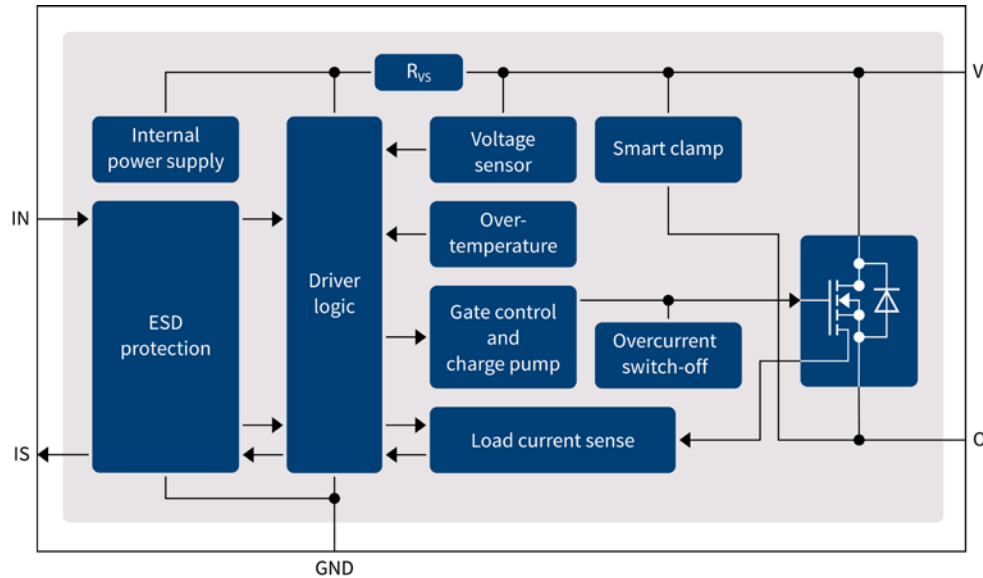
$R_{VS}$

V

Internal power supply

Voltage sensor

Smart clamp

IN

ESD protection

Driver logic

Over-temperature

Gate control and charge pump

Overcurrent switch-off

IS

Load current sense

O

GND